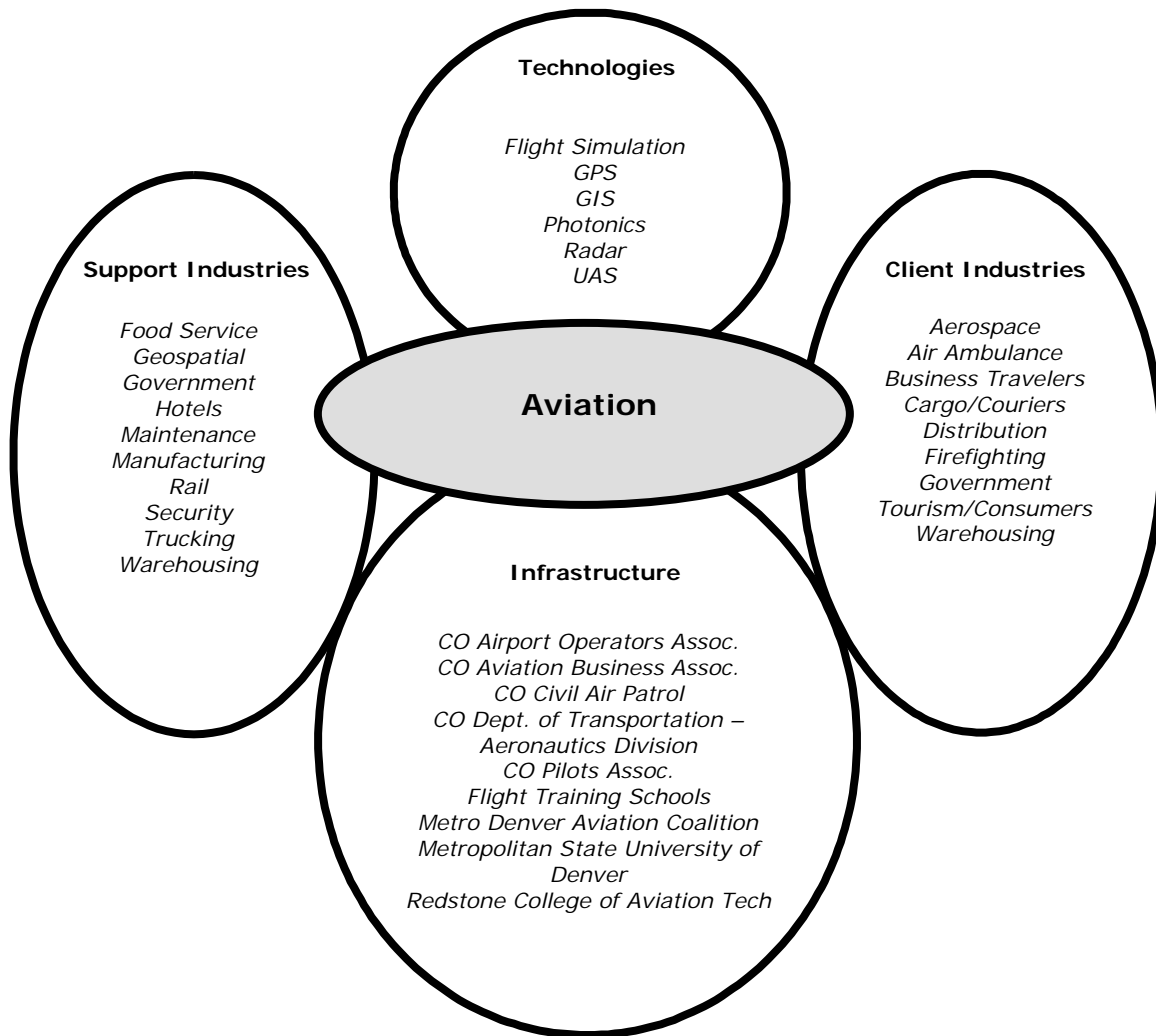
Technologies

Flight Simulation
GPS
GIS
Photonics
Radar
UAS

Support Industries

Food Service
Geospatial
Government
Hotels
Maintenance
Manufacturing
Rail
Security
Trucking
Warehousing

Aviation

Client Industries

Aerospace
Air Ambulance
Business Travelers
Cargo/Couriers
Distribution
Firefighting
Government
Tourism/Consumers
Warehousing

Infrastructure

CO Airport Operators Assoc.
CO Aviation Business Assoc.
CO Civil Air Patrol
CO Dept. of Transportation – Aeronautics Division
CO Pilots Assoc.
Flight Training Schools
Metro Denver Aviation Coalition
Metropolitan State University of Denver
Redstone College of Aviation Tech